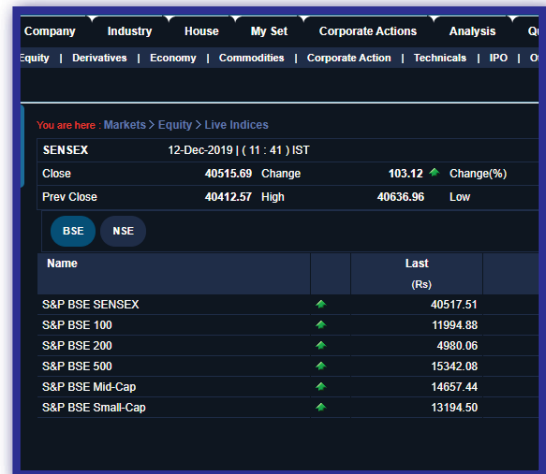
Company | Industry | House | My Set | Corporate Actions | Analysis | Q

Equity | Derivatives | Economy | Commodities | Corporate Action | Technicals | IPO | O

You are here : Markets > Equity > Live Indices

SENSEX 12-Dec-2019 | ( 11 : 41 ) IST

| Close | 40515.69 | Change | 103.12 | Change(%) |
|---|---|---|---|---|
| Prev Close | 40412.57 | High | 40636.96 | Low |

BSE NSE

| Name | | Last (Rs) |
|---|---|---|
| S&P BSE SENSEX | | 40517.51 |
| S&P BSE 100 | | 11994.88 |
| S&P BSE 200 | | 4980.06 |
| S&P BSE 500 | | 15342.08 |
| S&P BSE Mid-Cap | | 14657.44 |
| S&P BSE Small-Cap | | 13194.50 |